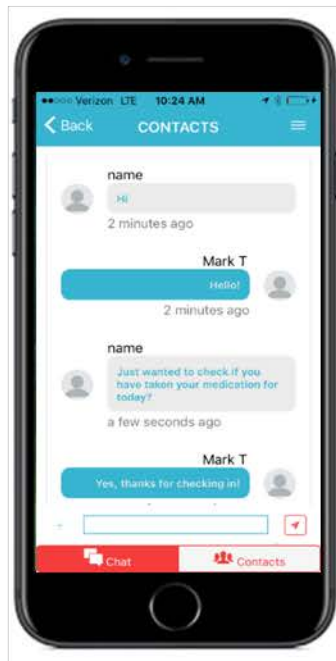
Verizon LTE 10:24 AM

Back CONTACTS

name
Hi
2 minutes ago

Mark T
Hello!
2 minutes ago

name
Just wanted to check if you have taken your medication for today?
a few seconds ago

Mark T
Yes, thanks for checking in!

+

Chat
Contacts